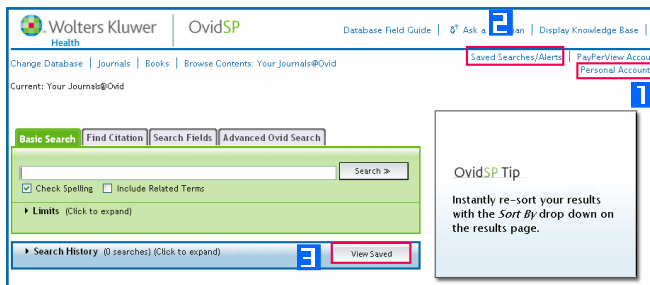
Wolters Kluwer Health | OvidSP

Database Field Guide | Ask a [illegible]an | Display Knowledge Base |

Change Database | Journals | Books | Browse Contents: Your Journals@Ovid

Saved Searches/Alerts | PayPerView Accou

Personal Account

Current: Your Journals@Ovid

2

1

Basic Search | Find Citation | Search Fields | Advanced Ovid Search

Search ≫

Check Spelling   Include Related Terms

Limits (Click to expand)

Search History (0 searches) (Click to expand)

3

View Saved

OvidSP Tip

Instantly re-sort your results with the Sort By drop down on the results page.